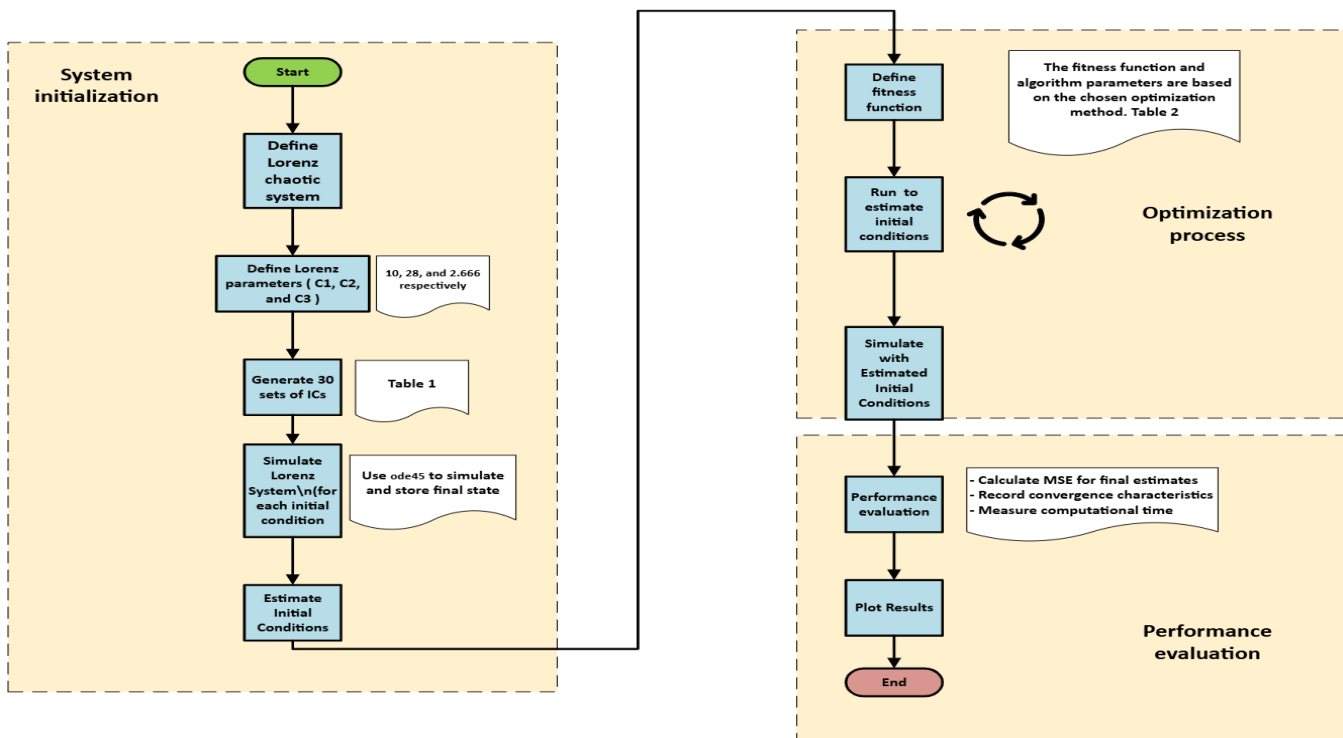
System initialization

Start

Define Lorenz chaotic system

Define Lorenz parameters ( C1, C2, and C3 )

10, 28, and 2.666 respectively

Generate 30 sets of ICs

Table 1

Simulate Lorenz System\n(for each initial condition

Use ode45 to simulate and store final state

Estimate Initial Conditions

Define fitness function

The fitness function and algorithm parameters are based on the chosen optimization method. Table 2

Run to estimate initial conditions

Optimization process

Simulate with Estimated Initial Conditions

Performance evaluation

- Calculate MSE for final estimates
- Record convergence characteristics
- Measure computational time

Plot Results

Performance evaluation

End